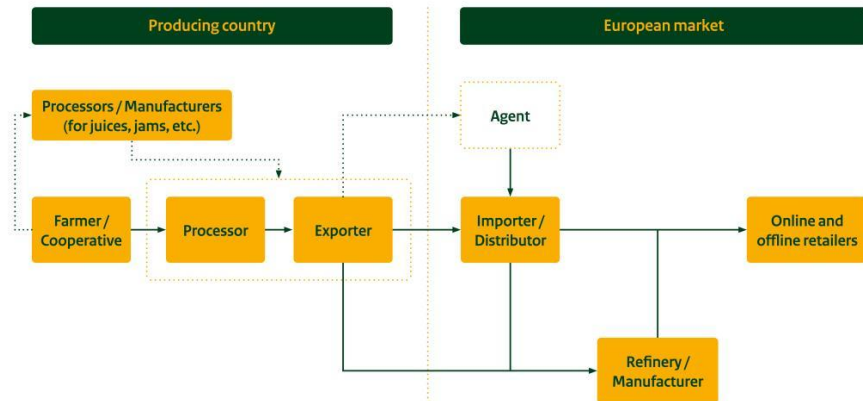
Producing country

European market

Processors / Manufacturers (for juices, jams, etc.)

Agent

Farmer / Cooperative

Processor

Exporter

Importer / Distributor

Online and offline retailers

Refinery / Manufacturer